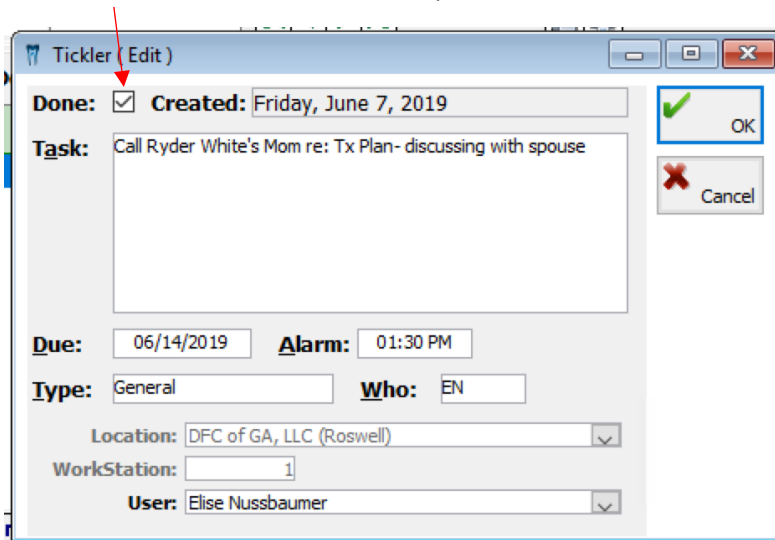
Tickler ( Edit )

Done: ☑ Created: Friday, June 7, 2019

OK

Task: Call Ryder White's Mom re: Tx Plan- discussing with spouse

Cancel

Due: 06/14/2019 Alarm: 01:30 PM

Type: General Who: EN

Location: DFC of GA, LLC (Roswell)

WorkStation: 1

User: Elise Nussbaumer